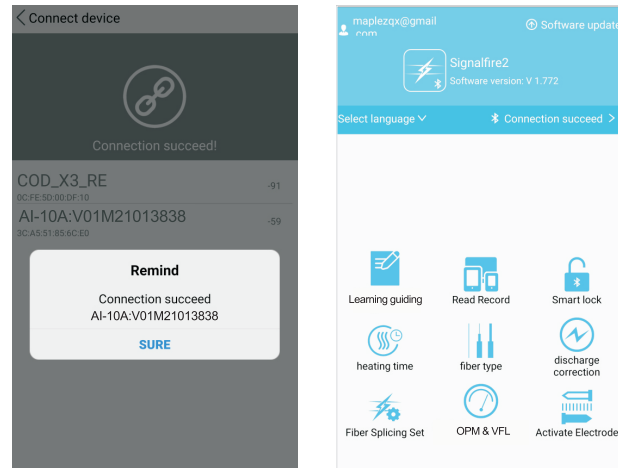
Connect device

Connection succeed!

COD_X3_RE
0C:FE:5D:00:DF:10
-91

AI-10A:V01M21013838
3C:A5:51:85:6C:E0
-59

Remind

Connection succeed
AI-10A:V01M21013838

SURE

maplezqx@gmail.com

Software update

Signalfire2
Software version: V 1.772

Select language

Connection succeed

Learning guiding

Read Record

Smart lock

heating time

fiber type

discharge correction

Fiber Splicing Set

OPM & VFL

Activate Electrode